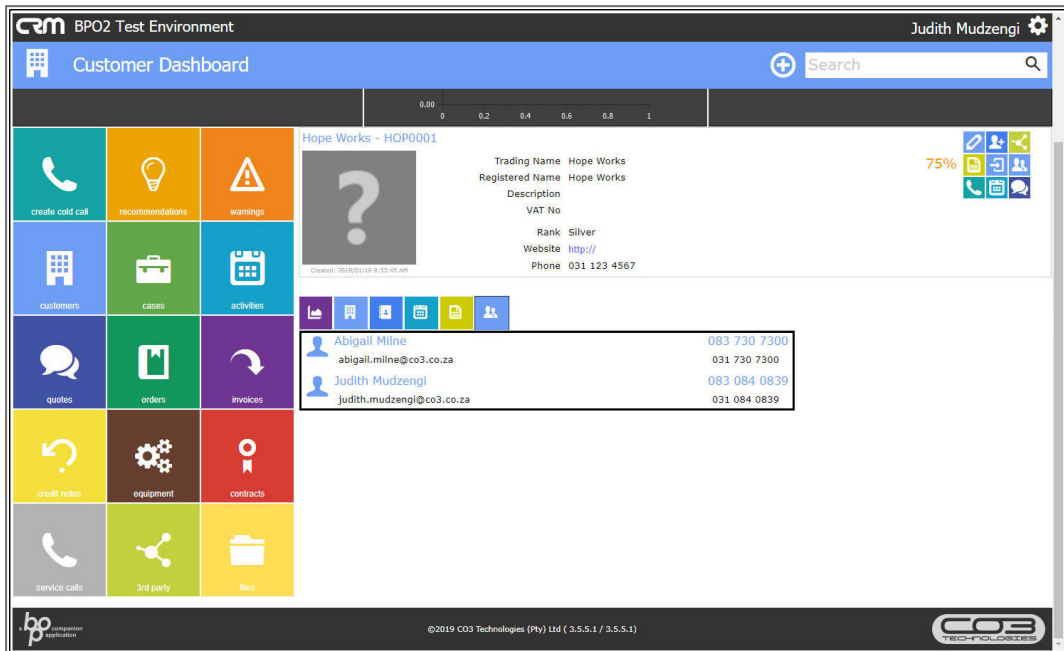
CRM BPO2 Test Environment

Judith Mudzengi

Customer Dashboard

Search

0.00
0 0.2 0.4 0.6 0.8 1

create cold call
recommendations
warnings
customers
cases
activities
quotes
orders
invoices
credit notes
equipment
contracts
service calls
3rd party
files

Hope Works - HOP0001

Created: 2019/01/18 9:33:45 AM

| | |
|---|---|
| Trading Name | Hope Works |
| Registered Name | Hope Works |
| Description | |
| VAT No | |
| Rank | Silver |
| Website | http:// |
| Phone | 031 123 4567 |

75%

Abigail Milne 083 730 7300
abigail.milne@co3.co.za 031 730 7300
Judith Mudzengi 083 084 0839
judith.mudzengi@co3.co.za 031 084 0839

bp companion application

©2019 CO3 Technologies (Pty) Ltd ( 3.5.5.1 / 3.5.5.1)

CO3 TECHNOLOGIES